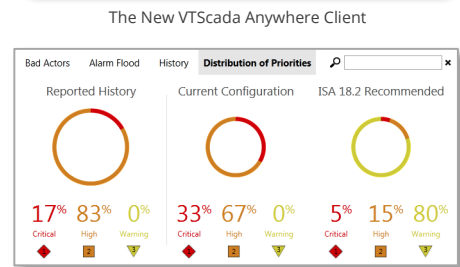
The New VTScada Anywhere Client

Bad Actors | Alarm Flood | History | Distribution of Priorities

×

Reported History

17% Critical
83% High
0% Warning

2
3

Current Configuration

33% Critical
67% High
0% Warning

2
3

ISA 18.2 Recommended

5% Critical
15% High
80% Warning

2
3